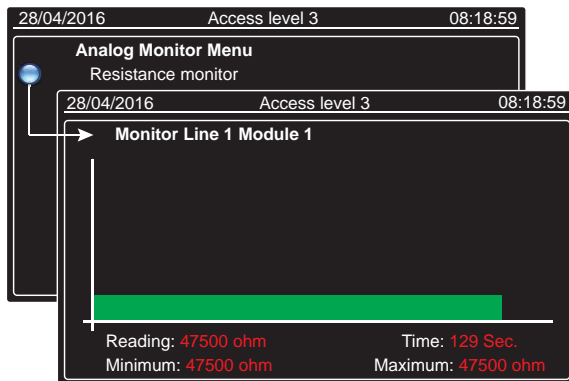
28/04/2016 Access level 3 08:18:59

Analog Monitor Menu

Resistance monitor

28/04/2016 Access level 3 08:18:59

Monitor Line 1 Module 1

Reading: 47500 ohm

Time: 129 Sec.

Minimum: 47500 ohm

Maximum: 47500 ohm